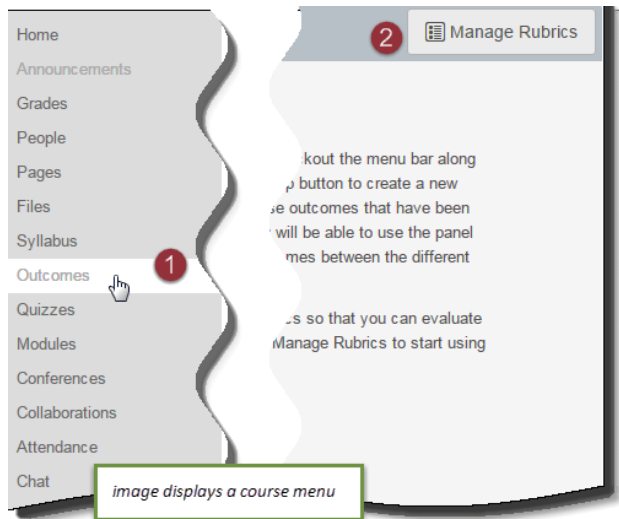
Home
Announcements
Grades
People
Pages
Files
Syllabus
Outcomes
Quizzes
Modules
Conferences
Collaborations
Attendance
Chat

1

2 Manage Rubrics

kout the menu bar along
p button to create a new
se outcomes that have been
will be able to use the panel
mes between the different

s so that you can evaluate
Manage Rubrics to start using

image displays a course menu